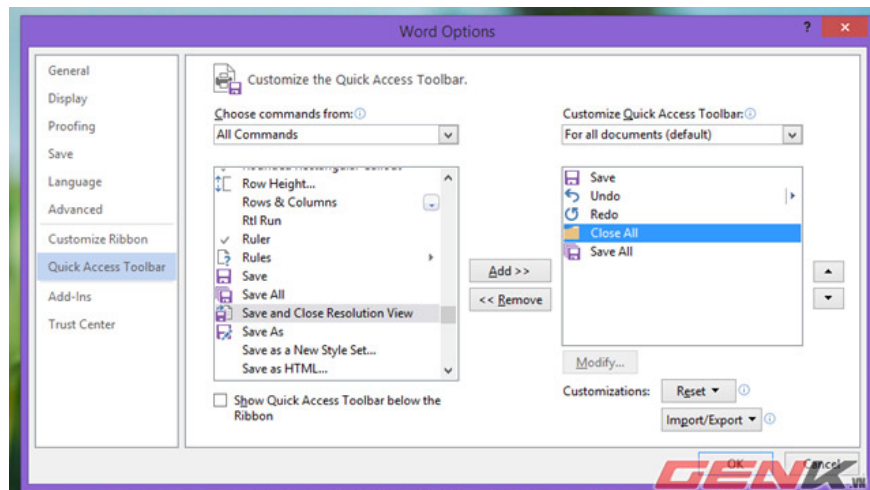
Word Options

General
Display
Proofing
Save
Language
Advanced
Customize Ribbon
Quick Access Toolbar
Add-Ins
Trust Center

Customize the Quick Access Toolbar.

Choose commands from:
All Commands

Row Height...
Rows & Columns
Rtl Run
Ruler
Rules
Save
Save All
Save and Close Resolution View
Save As
Save as a New Style Set...
Save as HTML...

Show Quick Access Toolbar below the Ribbon

Add >>
<< Remove

Customize Quick Access Toolbar:
For all documents (default)

Save
Undo
Redo
Close All
Save All

Modify...

Customizations: Reset
Import/Export

OK
Cancel

GENK.VN